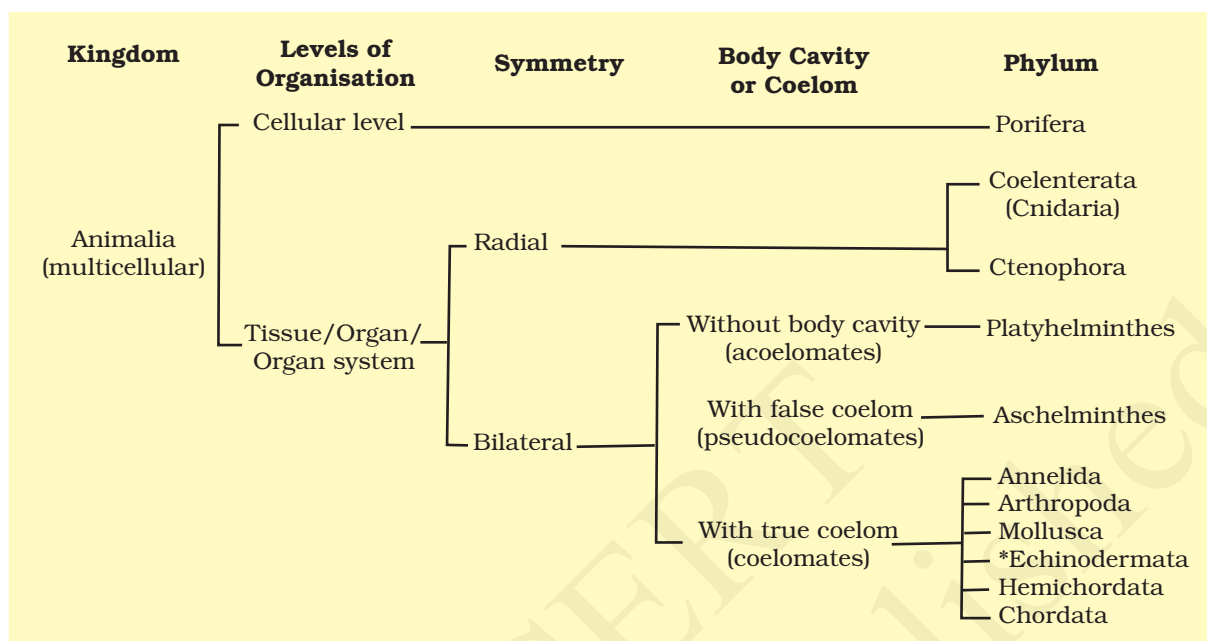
Kingdom

Levels of Organisation

Symmetry

Body Cavity or Coelom

Phylum

Animalia (multicellular)

Cellular level

Porifera

Tissue/Organ/ Organ system

Radial

Coelenterata (Cnidaria)

Ctenophora

Bilateral

Without body cavity (acoelomates)

Platyhelminthes

With false coelom (pseudocoelomates)

Aschelminthes

With true coelom (coelomates)

Annelida
Arthropoda
Mollusca
*Echinodermata
Hemichordata
Chordata